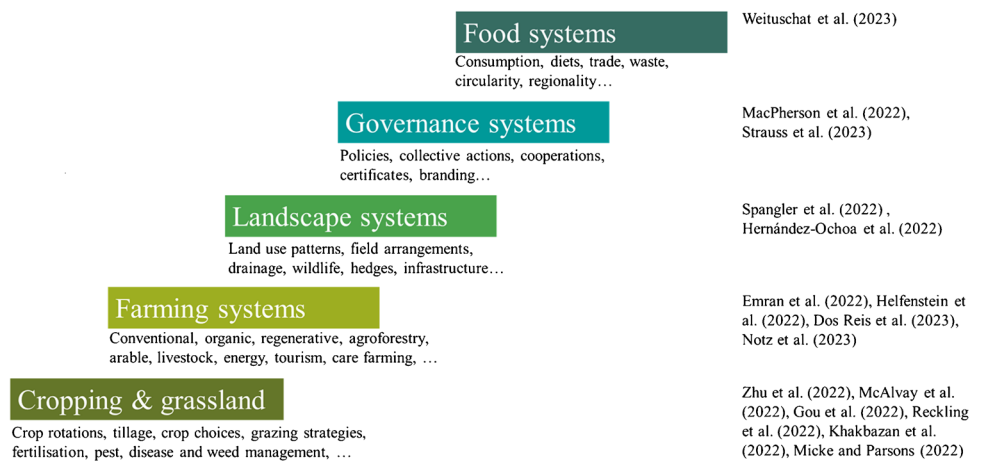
Food systems
Consumption, diets, trade, waste, circularity, regionality…

Weituschat et al. (2023)

Governance systems
Policies, collective actions, cooperations, certificates, branding…

MacPherson et al. (2022), Strauss et al. (2023)

Landscape systems
Land use patterns, field arrangements, drainage, wildlife, hedges, infrastructure…

Spangler et al. (2022) , Hernández-Ochoa et al. (2022)

Farming systems
Conventional, organic, regenerative, agroforestry, arable, livestock, energy, tourism, care farming, …

Emran et al. (2022), Helfenstein et al. (2022), Dos Reis et al. (2023), Notz et al. (2023)

Cropping & grassland
Crop rotations, tillage, crop choices, grazing strategies, fertilisation, pest, disease and weed management, …

Zhu et al. (2022), McAlvay et al. (2022), Gou et al. (2022), Reckling et al. (2022), Khakbazan et al. (2022), Micke and Parsons (2022)